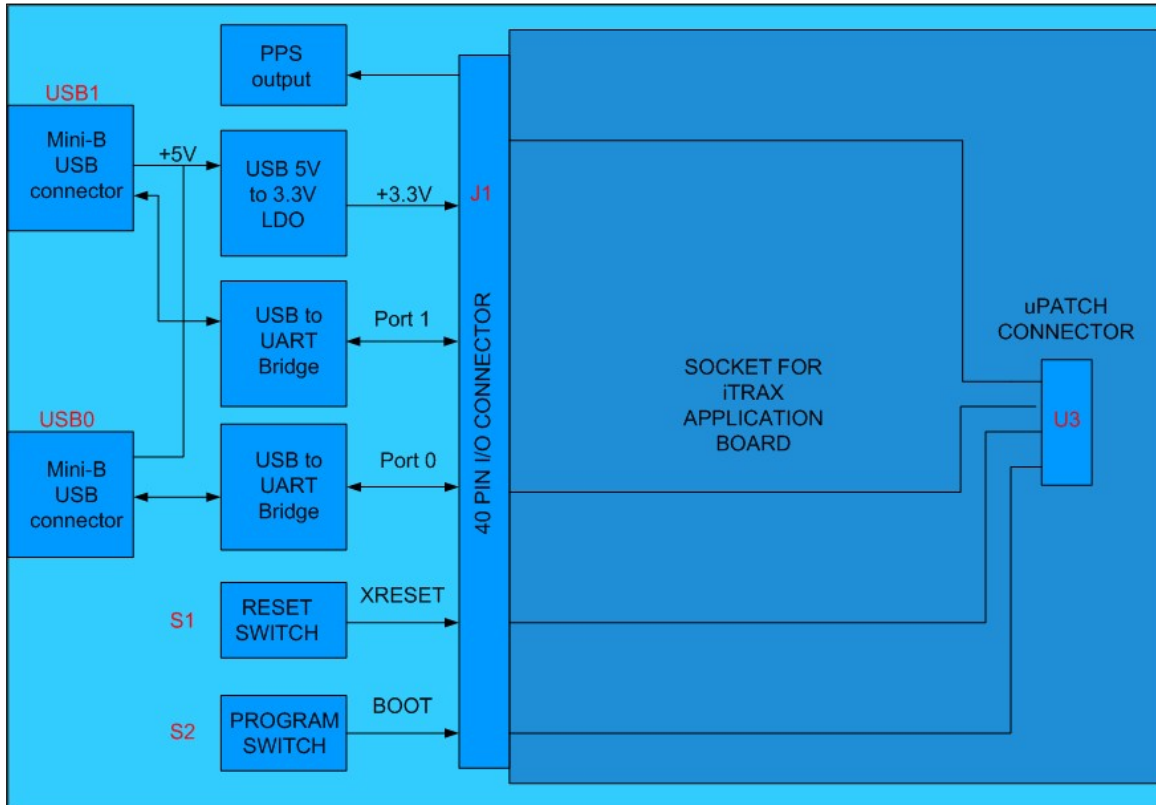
PPS output

USB1

Mini-B USB connector

+5V

USB 5V to 3.3V LDO

+3.3V

J1

USB to UART Bridge

Port 1

40 PIN I/O CONNECTOR

uPATCH CONNECTOR

SOCKET FOR iTRAX APPLICATION BOARD

U3

USB0

Mini-B USB connector

USB to UART Bridge

Port 0

S1

RESET SWITCH

XRESET

S2

PROGRAM SWITCH

BOOT